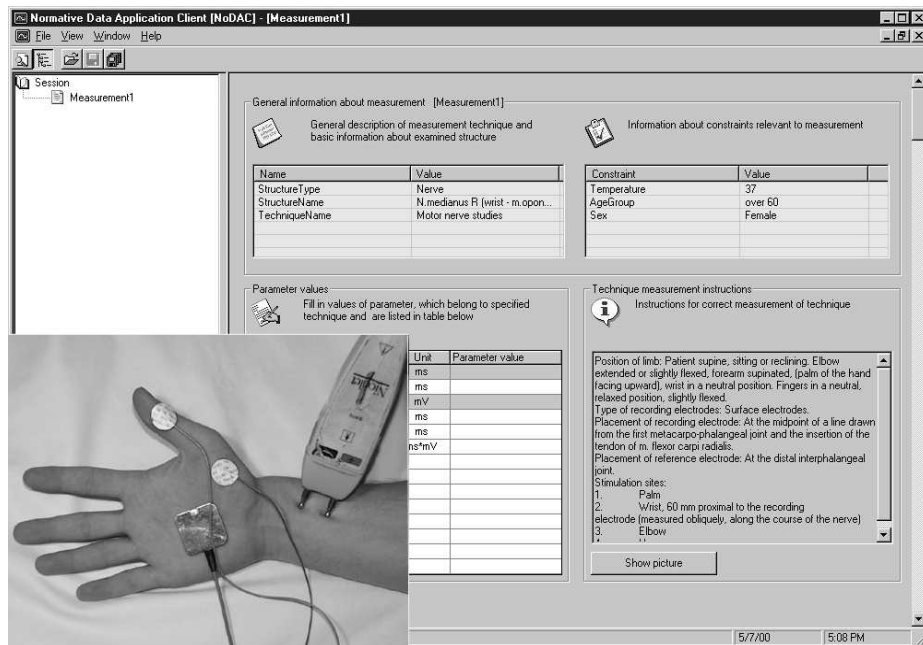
Normative Data Application Client [NoDAC] - [Measurement1]

File View Window Help

Session
Measurement1

General information about measurement [Measurement1]

General description of measurement technique and basic information about examined structure

Information about constraints relevant to measurement

| Name | Value |
|---|---|
| StructureType | Nerve |
| StructureName | N.medianus R (wrist - m.opon... |
| TechniqueName | Motor nerve studies |

| Constraint | Value |
|---|---|
| Temperature | 37 |
| AgeGroup | over 60 |
| Sex | Female |

Parameter values

Fill in values of parameter, which belong to specified technique and are listed in table below

| Unit | Parameter value |
|---|---|
| ms | |
| ms | |
| mV | |
| ms | |
| ms | |
| ms*mV | |

Technique measurement instructions

Instructions for correct measurement of technique

Position of limb: Patient supine, sitting or reclining. Elbow extended or slightly flexed, forearm supinated, (palm of the hand facing upward), wrist in a neutral position. Fingers in a neutral, relaxed position, slightly flexed.
Type of recording electrodes: Surface electrodes.
Placement of recording electrode: At the midpoint of a line drawn from the first metacarpo-phalangeal joint and the insertion of the tendon of m. flexor carpi radialis.
Placement of reference electrode: At the distal interphalangeal joint.
Stimulation sites:
1. Palm
2. Wrist, 60 mm proximal to the recording electrode (measured obliquely, along the course of the nerve)
3. Elbow

Show picture

DIPON

5/7/00 5:08 PM